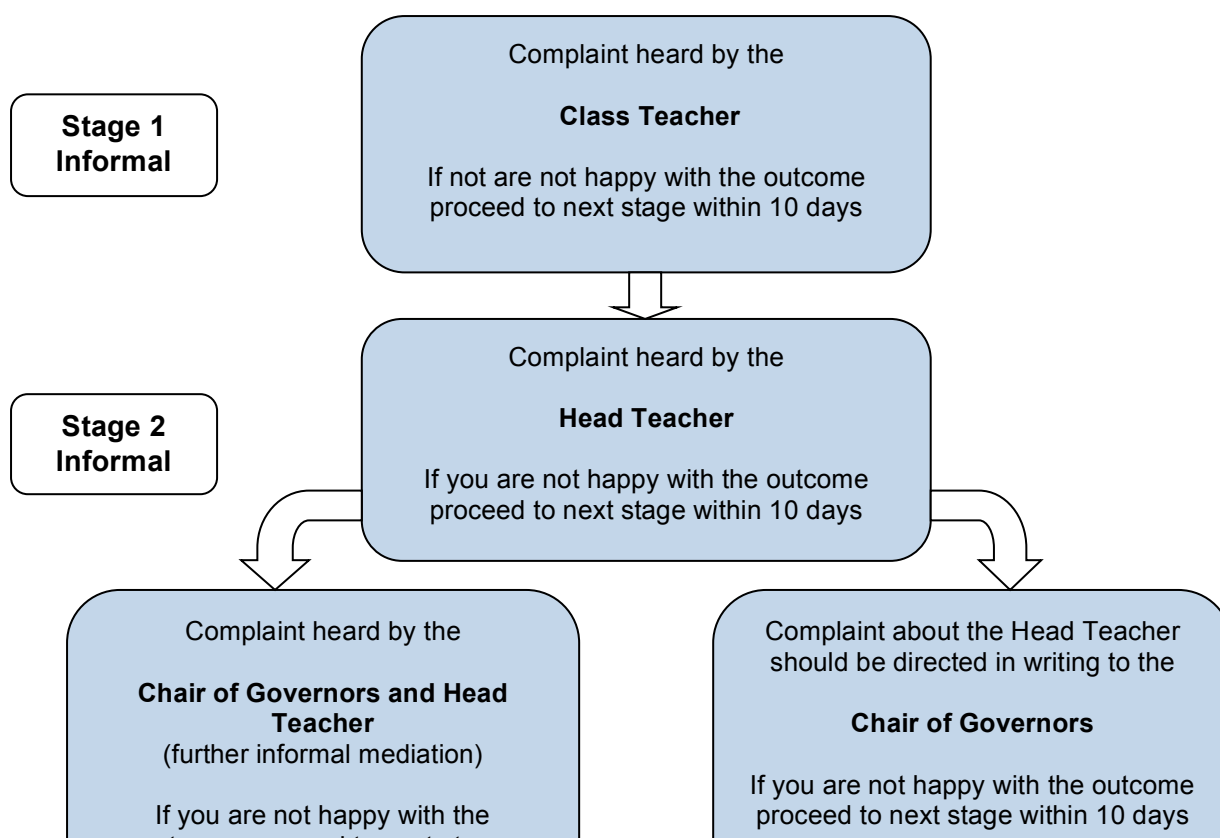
Stage 1
Informal

Complaint heard by the

**Class Teacher**

If not are not happy with the outcome proceed to next stage within 10 days

Stage 2
Informal

Complaint heard by the

**Head Teacher**

If you are not happy with the outcome proceed to next stage within 10 days

Complaint heard by the

**Chair of Governors and Head Teacher**
(further informal mediation)

If you are not happy with the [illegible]

Complaint about the Head Teacher should be directed in writing to the

**Chair of Governors**

If you are not happy with the outcome proceed to next stage within 10 days